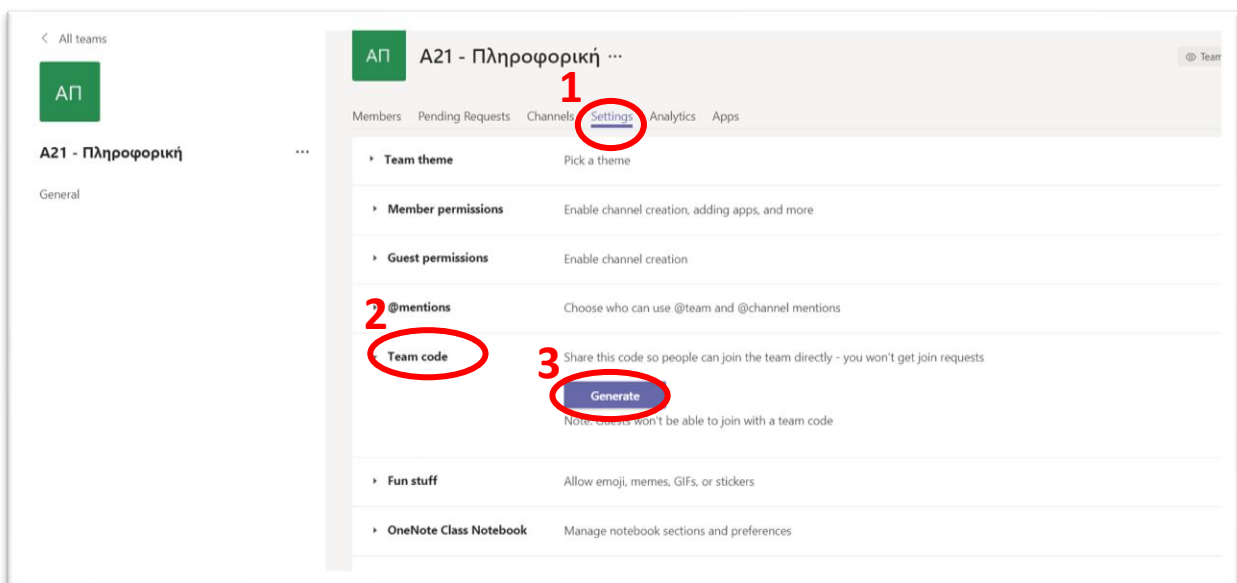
< All teams

ΑΠ

Α21 - Πληροφορική ···

General

ΑΠ

Α21 - Πληροφορική ···

Team

1

Members Pending Requests Channels Settings Analytics Apps

Team theme Pick a theme

Member permissions Enable channel creation, adding apps, and more

Guest permissions Enable channel creation

2

@mentions Choose who can use @team and @channel mentions

Team code

3

Share this code so people can join the team directly - you won't get join requests

Generate

Note: Guests won't be able to join with a team code

Fun stuff Allow emoji, memes, GIFs, or stickers

OneNote Class Notebook Manage notebook sections and preferences